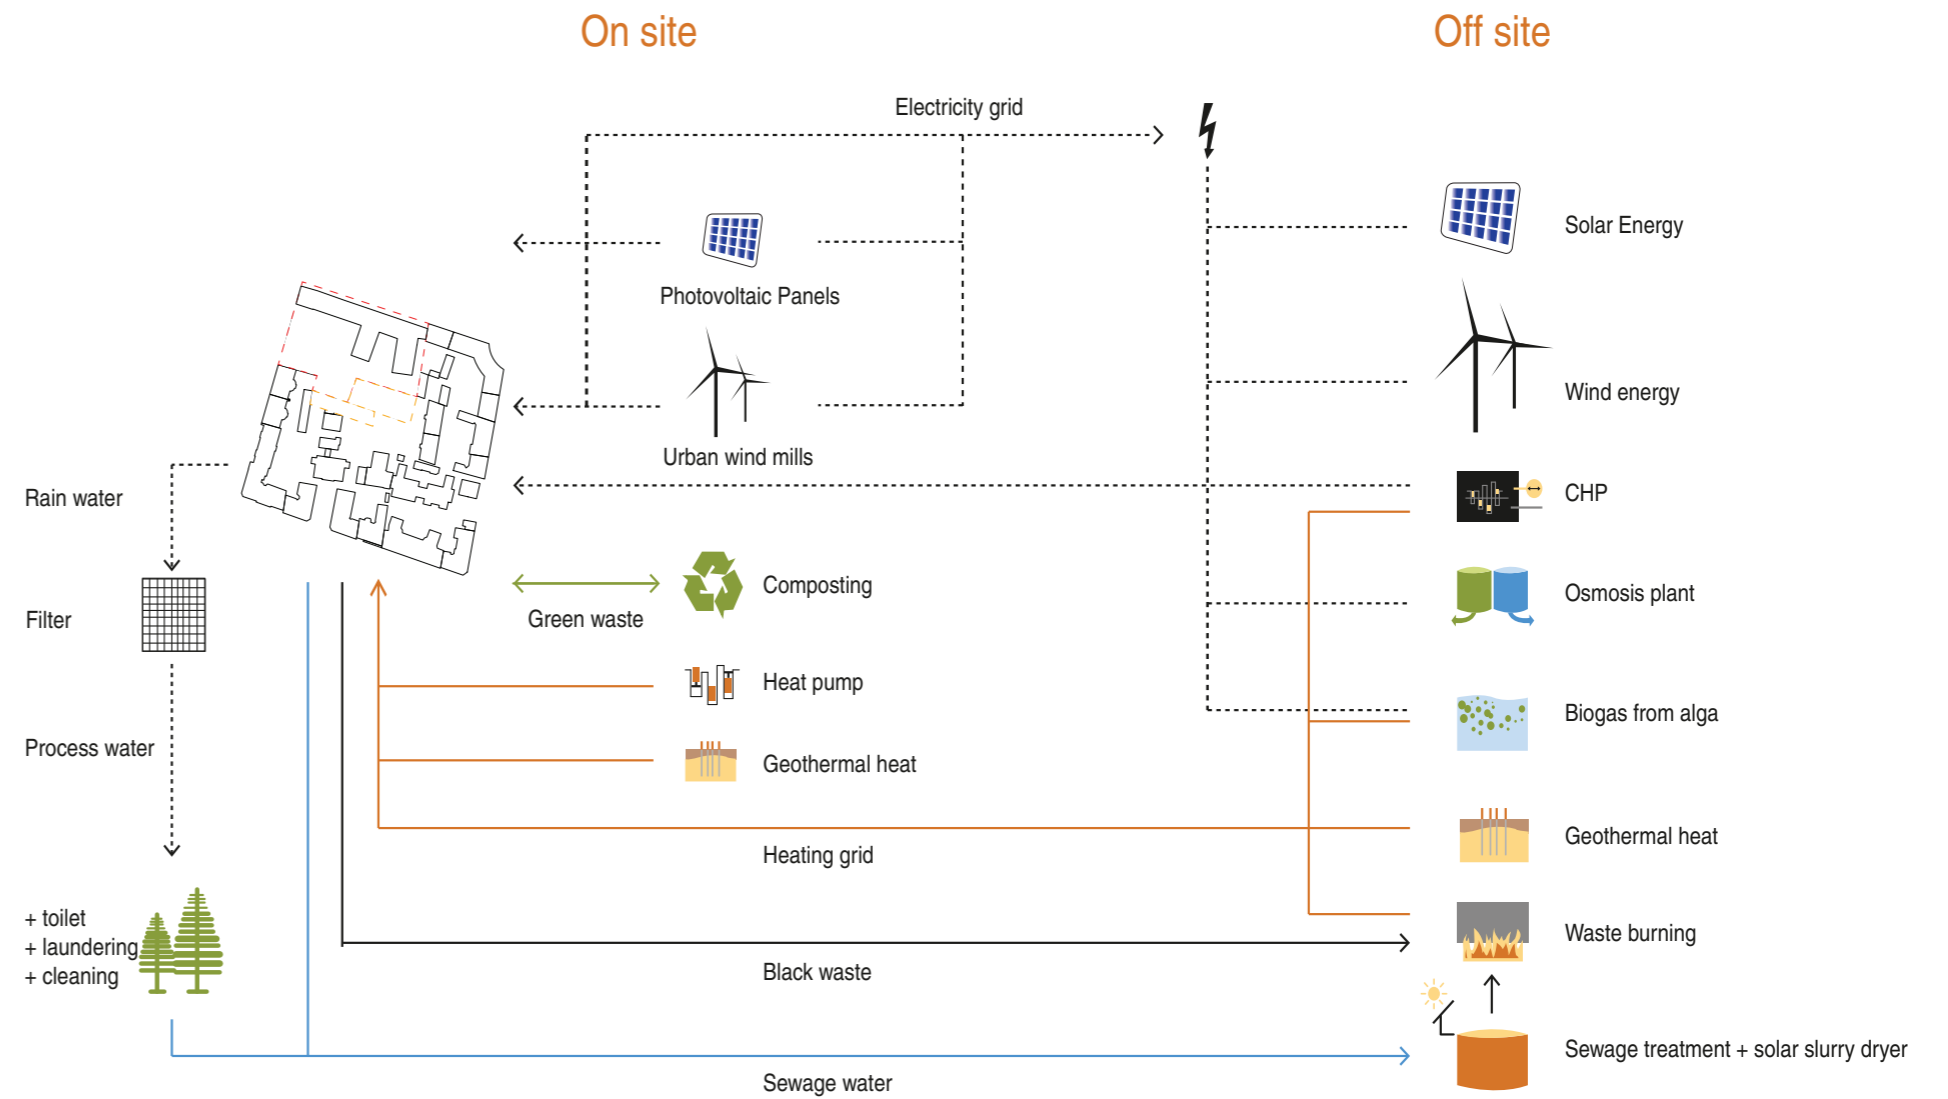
On site

Off site

Electricity grid

Photovoltaic Panels

Urban wind mills

Solar Energy

Wind energy

CHP

Rain water

Filter

Process water

+ toilet
+ laundering
+ cleaning

Composting

Green waste

Heat pump

Geothermal heat

Heating grid

Osmosis plant

Biogas from alga

Geothermal heat

Waste burning

Black waste

Sewage treatment + solar slurry dryer

Sewage water